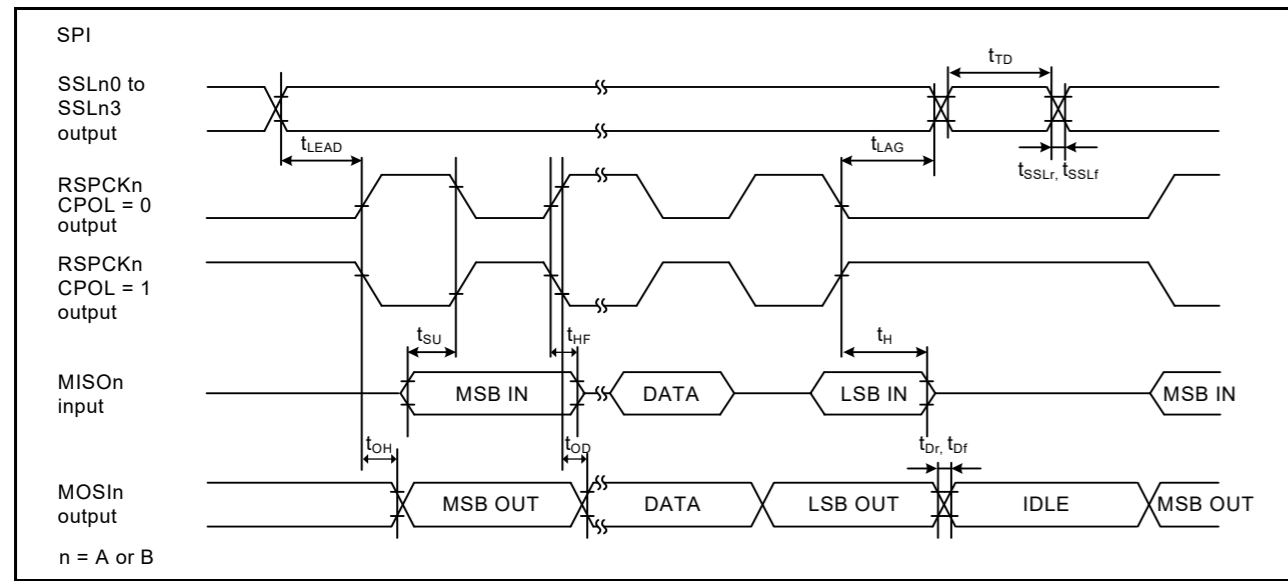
SPI

SSLn0 to SSLn3 output

$t_{TD}$

$t_{LEAD}$

$t_{LAG}$

$t_{SSLr,}$ $t_{SSLf}$

RSPCKn CPOL = 0 output

RSPCKn CPOL = 1 output

$t_{SU}$

$t_{HF}$

$t_{H}$

MISOn input

MSB IN

DATA

LSB IN

MSB IN

$t_{OH}$

$t_{OD}$

$t_{Dr,}$ $t_{Df}$

MOSIn output

MSB OUT

DATA

LSB OUT

IDLE

MSB OUT

n = A or B